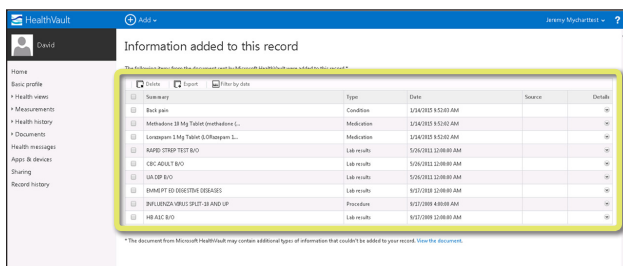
HealthVault
Add
Jeremy Mychartest ?

David

Home
Basic profile
Health views
Measurements
Health history
Documents
Health messages
Apps & devices
Sharing
Record history

Information added to this record

The following items from the document sent by Microsoft HealthVault were added to this record.*

Delete Export Filter by date

| | Summary | Type | Date | Source | Details |
|---|---|---|---|---|---|
| | Back pain | Condition | 1/14/2015 9:52:03 AM | | |
| | Methadone 10 Mg Tablet (methadone (... | Medication | 1/14/2015 9:52:02 AM | | |
| | Lorazepam 1 Mg Tablet (LORazepam 1... | Medication | 1/14/2015 9:52:02 AM | | |
| | RAPID STREP TEST B/O | Lab results | 5/26/2011 12:00:00 AM | | |
| | CBC ADULT B/O | Lab results | 5/26/2011 12:00:00 AM | | |
| | UA DIP B/O | Lab results | 5/26/2011 12:00:00 AM | | |
| | EMMI PT ED DIGESTIVE DISEASES | Lab results | 9/17/2010 12:00:00 AM | | |
| | INFLUENZA VIRUS SPLIT-18 AND UP | Procedure | 9/17/2009 4:00:00 AM | | |
| | HB A1C B/O | Lab results | 9/17/2009 12:00:00 AM | | |

* The document from Microsoft HealthVault may contain additional types of information that couldn't be added to your record. View the document.